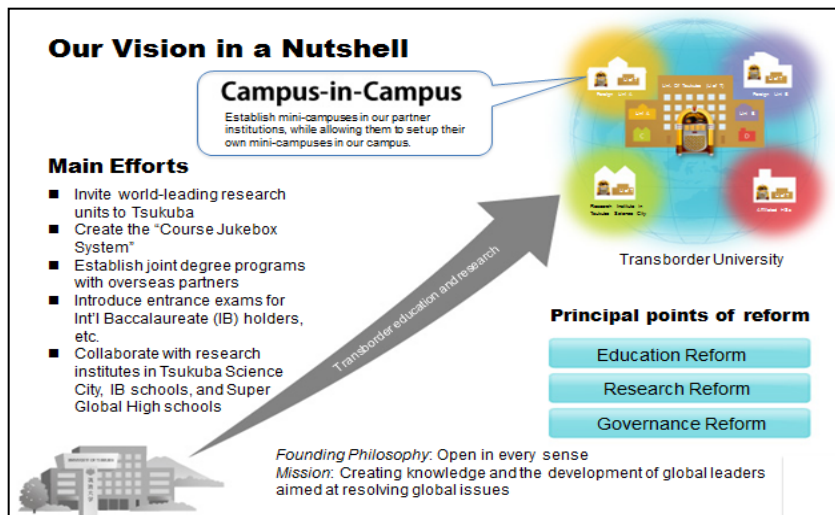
Our Vision in a Nutshell

Campus-in-Campus

Establish mini-campuses in our partner institutions, while allowing them to set up their own mini-campuses in our campus.

Main Efforts

- Invite world-leading research units to Tsukuba
- Create the "Course Jukebox System"
- Establish joint degree programs with overseas partners
- Introduce entrance exams for Int'l Baccalaureate (IB) holders, etc.
- Collaborate with research institutes in Tsukuba Science City, IB schools, and Super Global High schools

Transborder education and research

Foreign Unit A
Univ. Of Tsukuba Unit T
Foreign Unit B
Unit A
Unit B
Research Institute in Tsukuba Science City
Affiliated HSs

Transborder University

Principal points of reform

Education Reform

Research Reform

Governance Reform

Founding Philosophy: Open in every sense
Mission: Creating knowledge and the development of global leaders aimed at resolving global issues